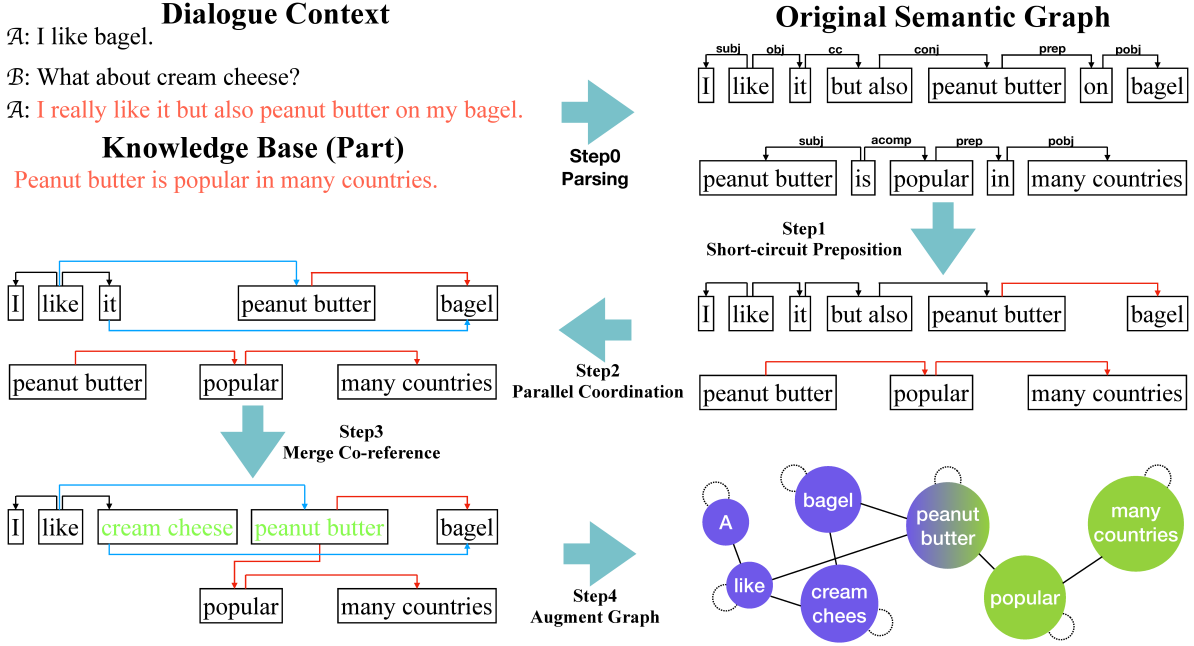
Dialogue Context

$\mathcal{A}$: I like bagel.

$\mathcal{B}$: What about cream cheese?

$\mathcal{A}$: I really like it but also peanut butter on my bagel.

Knowledge Base (Part)

Peanut butter is popular in many countries.

Original Semantic Graph

subj obj cc conj prep pobj

I like it but also peanut butter on bagel

subj acomp prep pobj

peanut butter is popular in many countries

Step0 Parsing

Step1 Short-circuit Preposition

I like it but also peanut butter bagel

peanut butter popular many countries

Step2 Parallel Coordination

I like it peanut butter bagel

peanut butter popular many countries

Step3 Merge Co-reference

I like cream cheese peanut butter bagel

popular many countries

Step4 Augment Graph

A like bagel cream chees peanut butter popular many countries